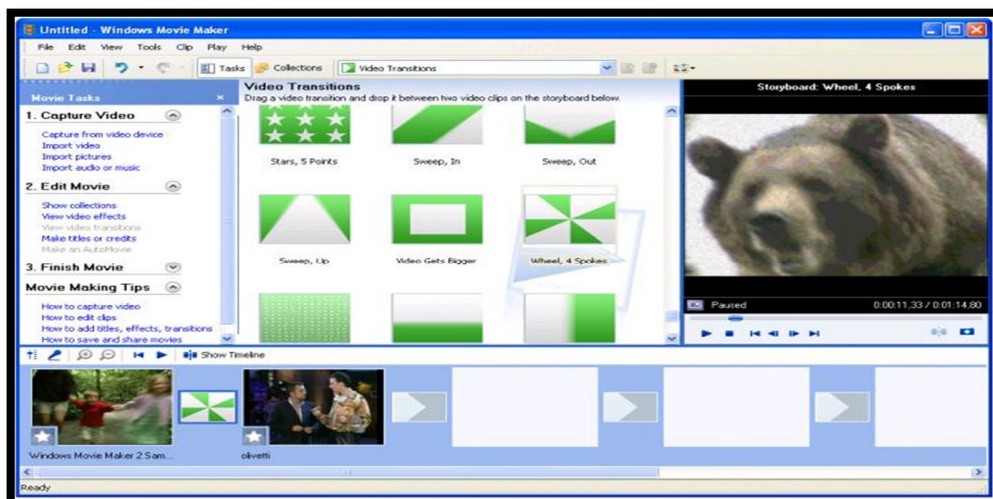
Untitled - Windows Movie Maker

File Edit View Tools Clip Play Help

Tasks Collections Video Transitions

Movie Tasks

1. Capture Video

Capture from video device
Import video
Import pictures
Import audio or music

2. Edit Movie

Show collections
View video effects
View video transitions
Make titles or credits
Make an AutoMovie

3. Finish Movie

Movie Making Tips

How to capture video
How to edit clips
How to add titles, effects, transitions
How to save and share movies

Video Transitions
Drag a video transition and drop it between two video clips on the storyboard below.

Stars, 5 Points
Sweep, In
Sweep, Out
Sweep, Up
Video Gets Bigger
Wheel, 4 Spokes

Storyboard: Wheel, 4 Spokes

Paused
0:00:11,33 / 0:01:14,80

Show Timeline

Windows Movie Maker 2 Sam...
olivetti

Ready